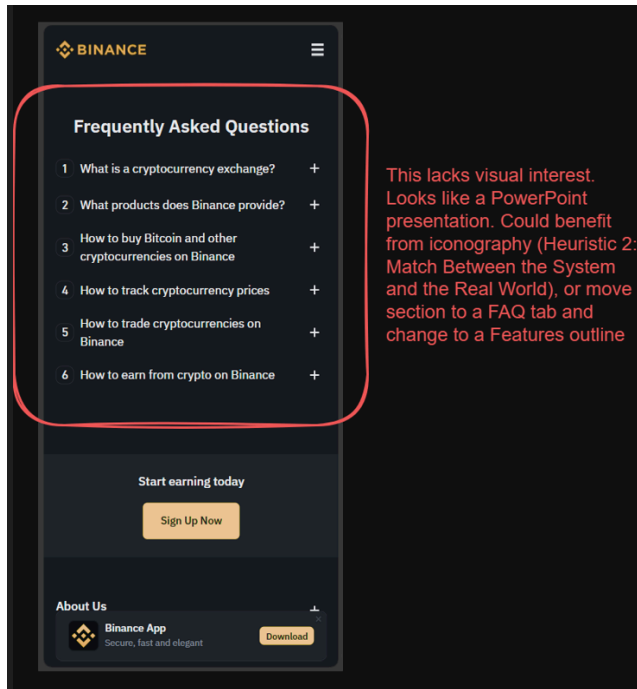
BINANCE

Frequently Asked Questions

1 What is a cryptocurrency exchange? +

2 What products does Binance provide? +

3 How to buy Bitcoin and other cryptocurrencies on Binance +

4 How to track cryptocurrency prices +

5 How to trade cryptocurrencies on Binance +

6 How to earn from crypto on Binance +

This lacks visual interest. Looks like a PowerPoint presentation. Could benefit from iconography (Heuristic 2: Match Between the System and the Real World), or move section to a FAQ tab and change to a Features outline

Start earning today

Sign Up Now

About Us +

Binance App
Secure, fast and elegant

Download